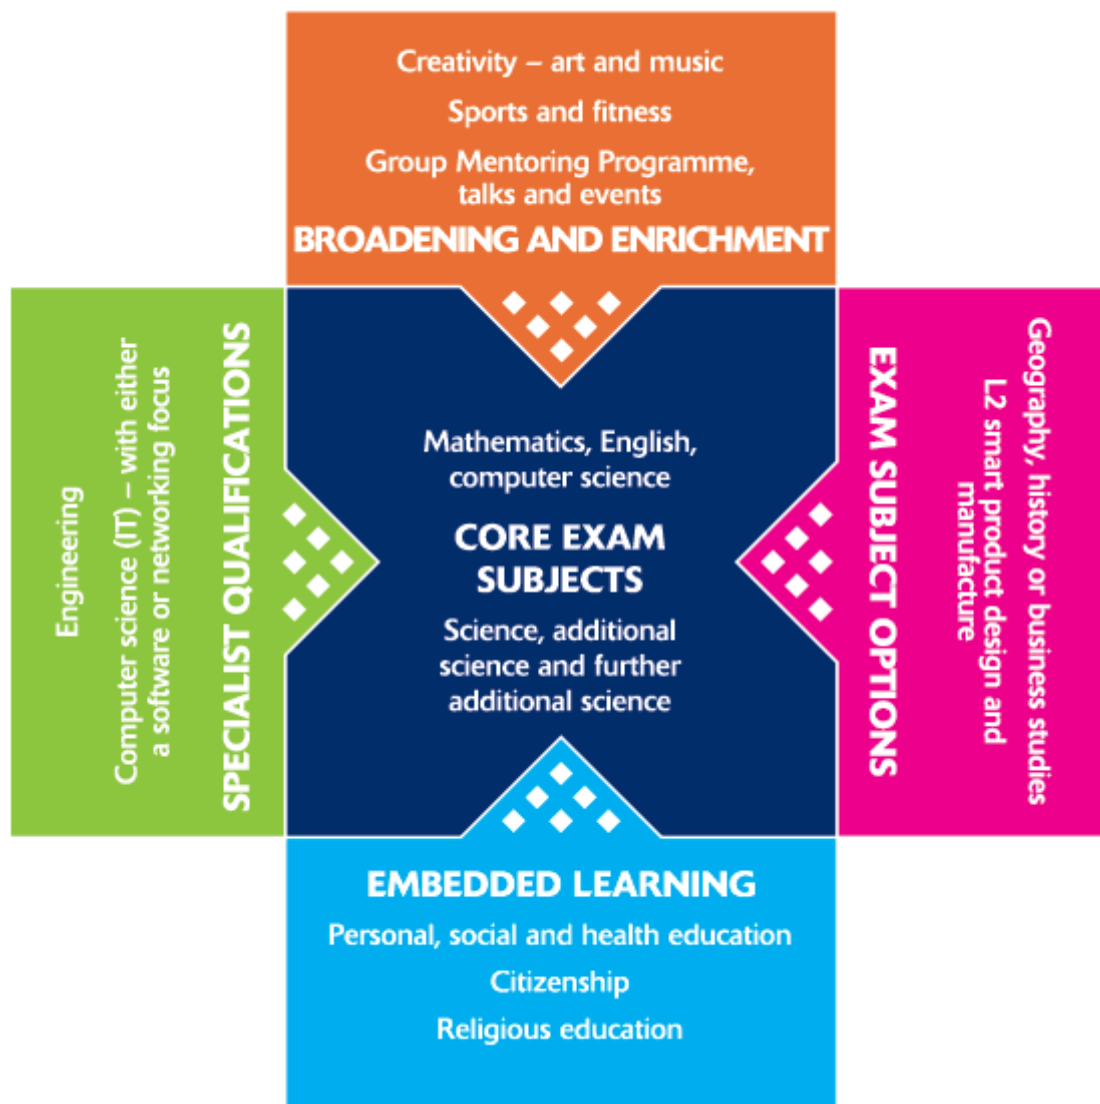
Creativity – art and music

Sports and fitness

Group Mentoring Programme, talks and events

BROADENING AND ENRICHMENT

Engineering

Computer science (IT) – with either a software or networking focus

SPECIALIST QUALIFICATIONS

Mathematics, English, computer science

CORE EXAM SUBJECTS

Science, additional science and further additional science

EXAM SUBJECT OPTIONS

Geography, history or business studies

L2 smart product design and manufacture

EMBEDDED LEARNING

Personal, social and health education

Citizenship

Religious education